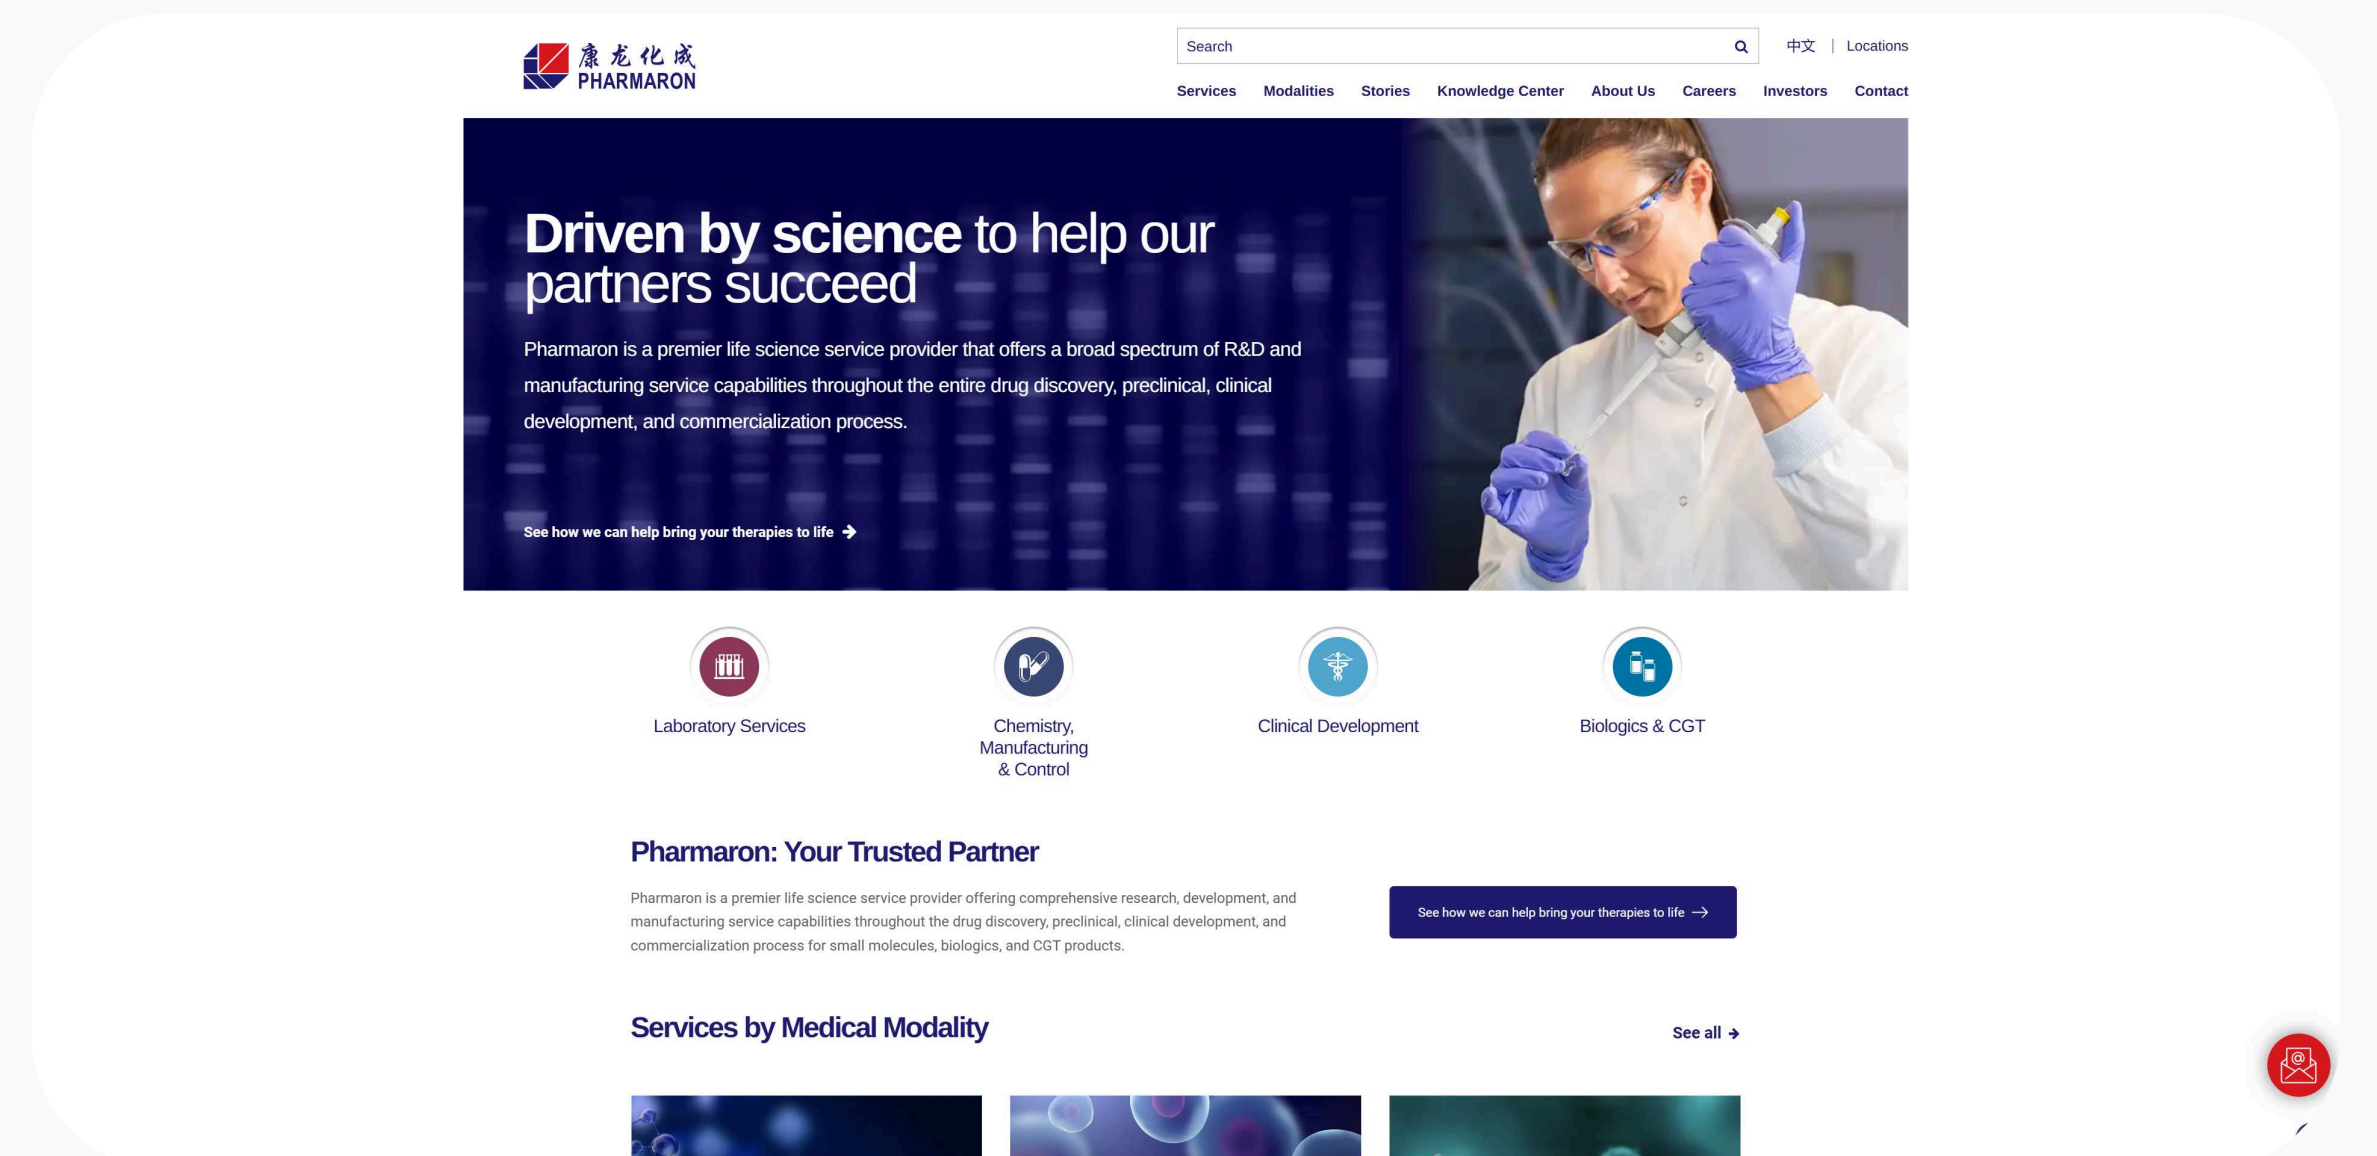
康龙化成 PHARMARON

Search

中文 | Locations

Services Modalities Stories Knowledge Center About Us Careers Investors Contact

Driven by science to help our partners succeed

Pharmaron is a premier life science service provider that offers a broad spectrum of R&D and manufacturing service capabilities throughout the entire drug discovery, preclinical, clinical development, and commercialization process.

See how we can help bring your therapies to life

Laboratory Services

Chemistry, Manufacturing & Control

Clinical Development

Biologics & CGT

Pharmaron: Your Trusted Partner

Pharmaron is a premier life science service provider offering comprehensive research, development, and manufacturing service capabilities throughout the drug discovery, preclinical, clinical development, and commercialization process for small molecules, biologics, and CGT products.

See how we can help bring your therapies to life

Services by Medical Modality

See all